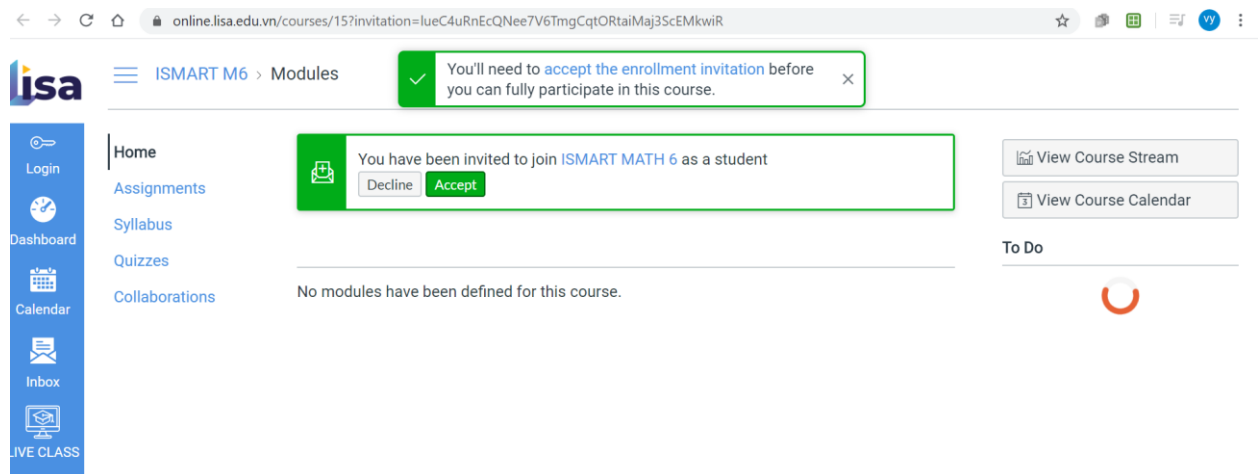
online.lisa.edu.vn/courses/15?invitation=lueC4uRnEcQNee7V6TmgCqtORtaiMaj3ScEMkwiR

vy

lisa

ISMART M6 › Modules

You'll need to accept the enrollment invitation before you can fully participate in this course.

Login

Dashboard

Calendar

Inbox

LIVE CLASS

Home
Assignments
Syllabus
Quizzes
Collaborations

You have been invited to join ISMART MATH 6 as a student
Decline Accept

No modules have been defined for this course.

View Course Stream
View Course Calendar

To Do